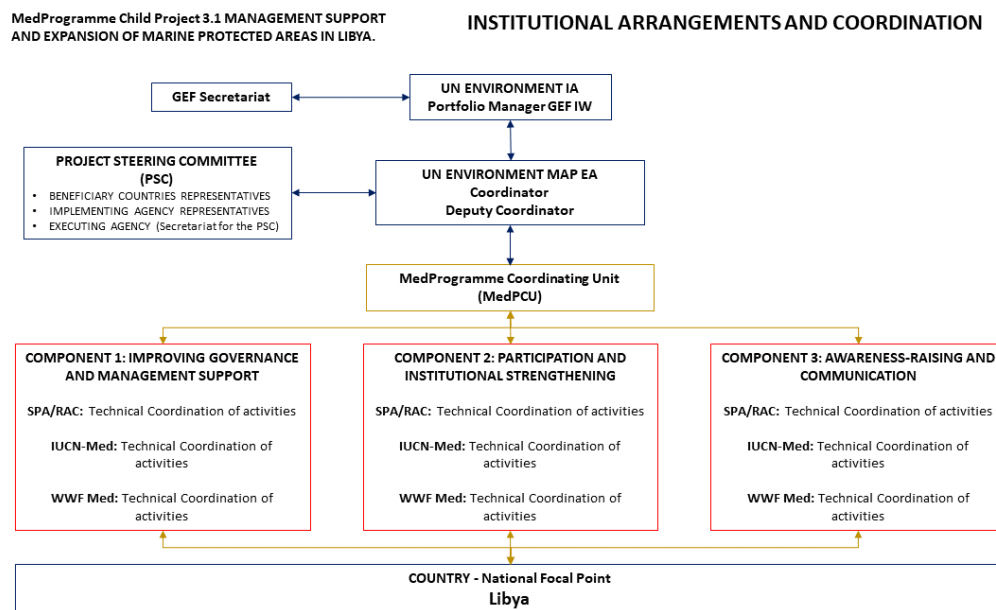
MedProgramme Child Project 3.1 MANAGEMENT SUPPORT AND EXPANSION OF MARINE PROTECTED AREAS IN LIBYA.

INSTITUTIONAL ARRANGEMENTS AND COORDINATION

GEF Secretariat

UN ENVIRONMENT IA
Portfolio Manager GEF IW

PROJECT STEERING COMMITTEE
(PSC)
• BENEFICIARY COUNTRIES REPRESENTATIVES
• IMPLEMENTING AGENCY REPRESENTATIVES
• EXECUTING AGENCY (Secretariat for the PSC)

UN ENVIRONMENT MAP EA
Coordinator
Deputy Coordinator

MedProgramme Coordinating Unit
(MedPCU)

COMPONENT 1: IMPROVING GOVERNANCE AND MANAGEMENT SUPPORT

SPA/RAC: Technical Coordination of activities

IUCN-Med: Technical Coordination of activities

WWF Med: Technical Coordination of activities

COMPONENT 2: PARTICIPATION AND INSTITUTIONAL STRENGTHENING

SPA/RAC: Technical Coordination of activities

IUCN-Med: Technical Coordination of activities

WWF Med: Technical Coordination of activities

COMPONENT 3: AWARENESS-RAISING AND COMMUNICATION

SPA/RAC: Technical Coordination of activities

IUCN-Med: Technical Coordination of activities

WWF Med: Technical Coordination of activities

COUNTRY - National Focal Point
Libya